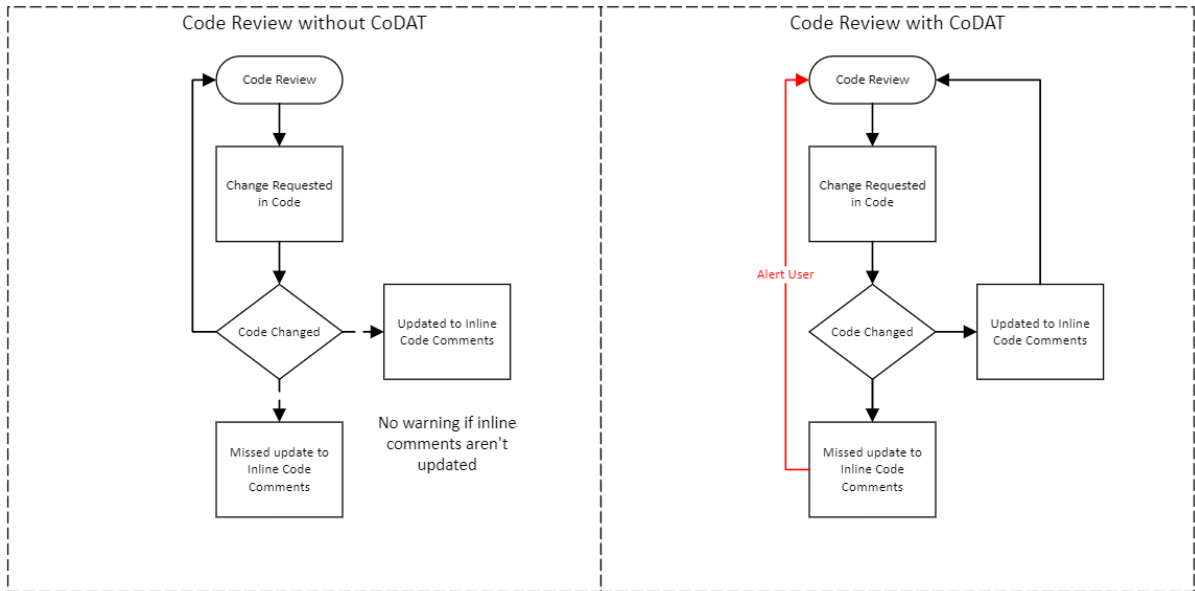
Code Review without CoDAT

Code Review

Change Requested in Code

Code Changed

Updated to Inline Code Comments

Missed update to Inline Code Comments

No warning if inline comments aren't updated

Code Review with CoDAT

Code Review

Change Requested in Code

Alert User

Code Changed

Updated to Inline Code Comments

Missed update to Inline Code Comments